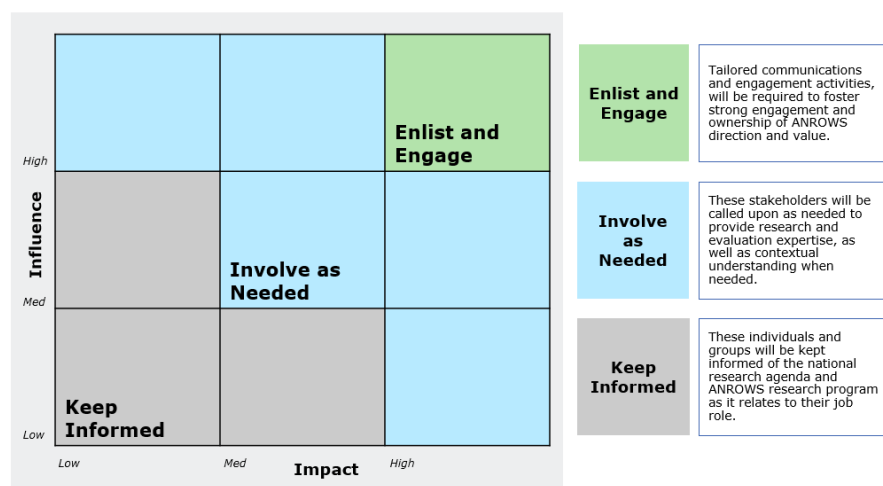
Influence

High

Med

Low

Enlist and Engage

Involve as Needed

Keep Informed

Low

Med

Impact

High

Enlist and Engage

Tailored communications and engagement activities, will be required to foster strong engagement and ownership of ANROWS direction and value.

Involve as Needed

These stakeholders will be called upon as needed to provide research and evaluation expertise, as well as contextual understanding when needed.

Keep Informed

These individuals and groups will be kept informed of the national research agenda and ANROWS research program as it relates to their job role.